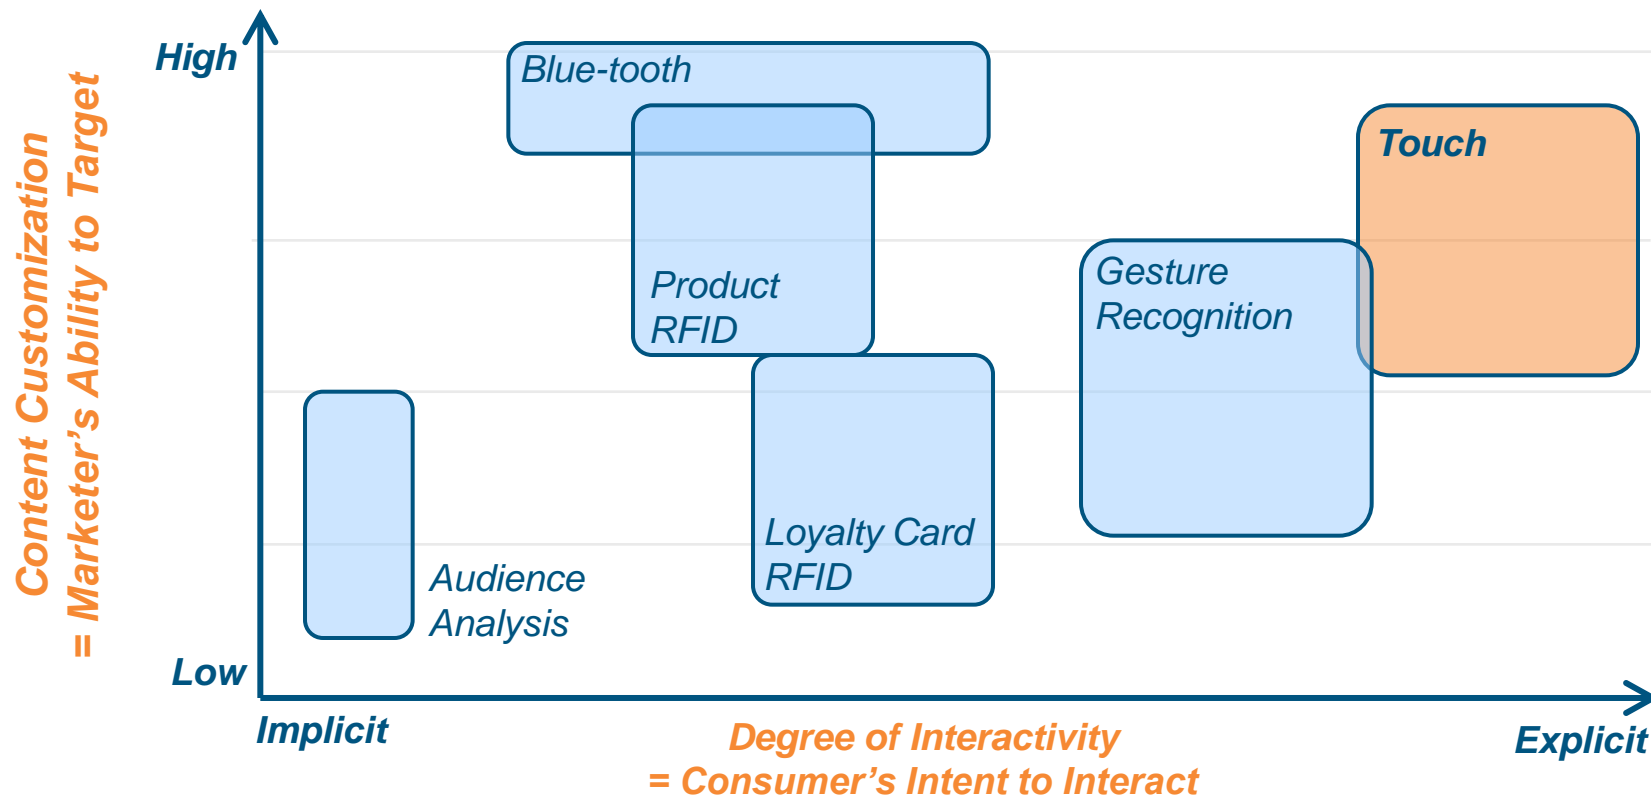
Content Customization
= Marketer's Ability to Target

High

Low

Blue-tooth

Touch

Product
RFID

Gesture
Recognition

Loyalty Card
RFID

Audience
Analysis

Implicit

Degree of Interactivity
= Consumer's Intent to Interact

Explicit